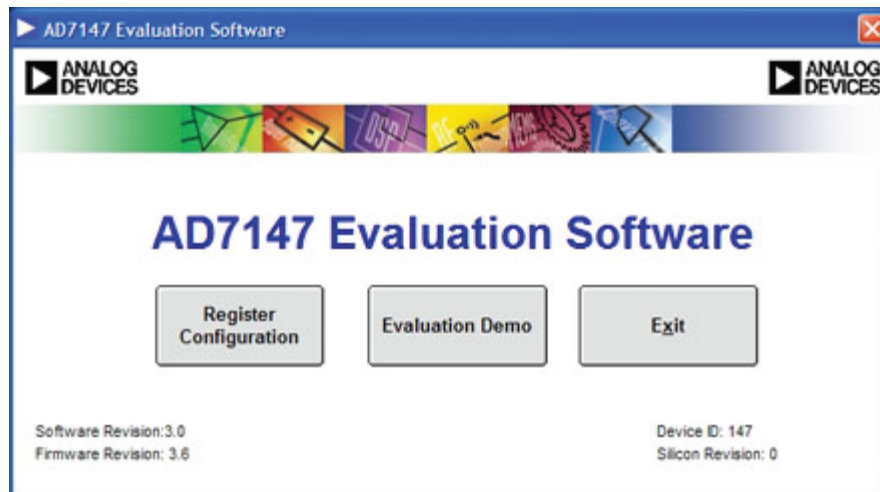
AD7147 Evaluation Software

ANALOG DEVICES

ANALOG DEVICES

DSP

MEMS

AD7147 Evaluation Software

Register Configuration

Evaluation Demo

Exit

Software Revision:3.0
Firmware Revision: 3.6

Device ID: 147
Silicon Revision: 0